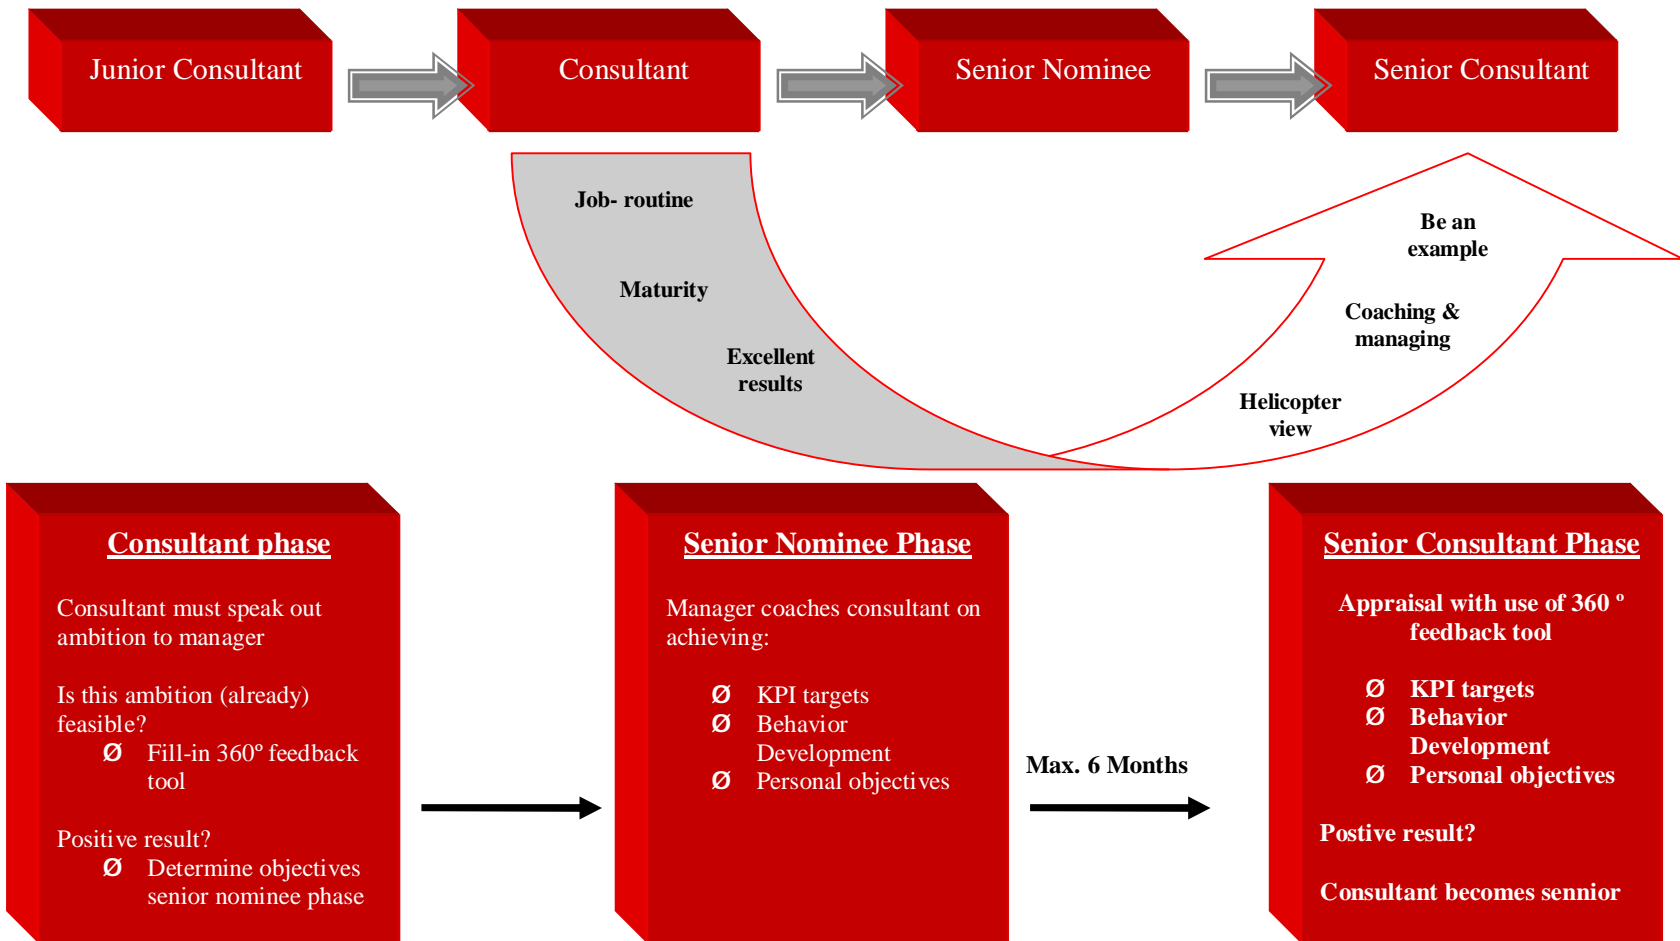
Junior Consultant

Consultant

Senior Nominee

Senior Consultant

Job- routine

Maturity

Excellent results

Be an example

Coaching & managing

Helicopter view

Consultant phase

Consultant must speak out ambition to manager

Is this ambition (already) feasible?

Ø Fill-in 360º feedback tool

Positive result?

Ø Determine objectives senior nominee phase

Senior Nominee Phase

Manager coaches consultant on achieving:

Ø KPI targets
Ø Behavior Development
Ø Personal objectives

Max. 6 Months

Senior Consultant Phase

Appraisal with use of 360 º feedback tool

Ø KPI targets
Ø Behavior Development
Ø Personal objectives

Postive result?

Consultant becomes sennior